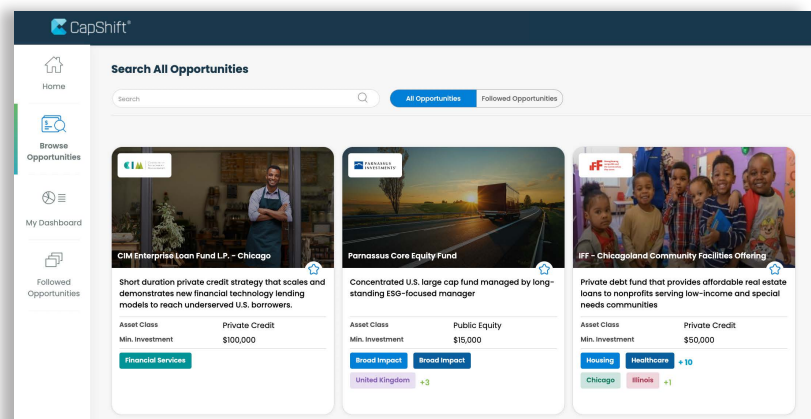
CapShift®

Home

Browse Opportunities

My Dashboard

Followed Opportunities

Search All Opportunities

Search

All Opportunities

Followed Opportunities

CIM

CIM Enterprise Loan Fund L.P. - Chicago

Short duration private credit strategy that scales and demonstrates new financial technology lending models to reach underserved U.S. borrowers.

Asset Class

Private Credit

Min. Investment

$100,000

Financial Services

PARNASSUS INVESTMENTS

Parnassus Core Equity Fund

Concentrated U.S. large cap fund managed by long-standing ESG-focused manager

Asset Class

Public Equity

Min. Investment

$15,000

Broad Impact

Broad Impact

United Kingdom

+3

IFF

IFF - Chicagoland Community Facilities Offering

Private debt fund that provides affordable real estate loans to nonprofits serving low-income and special needs communities

Asset Class

Private Credit

Min. Investment

$50,000

Housing

Healthcare

+ 10

Chicago

Illinois

+1